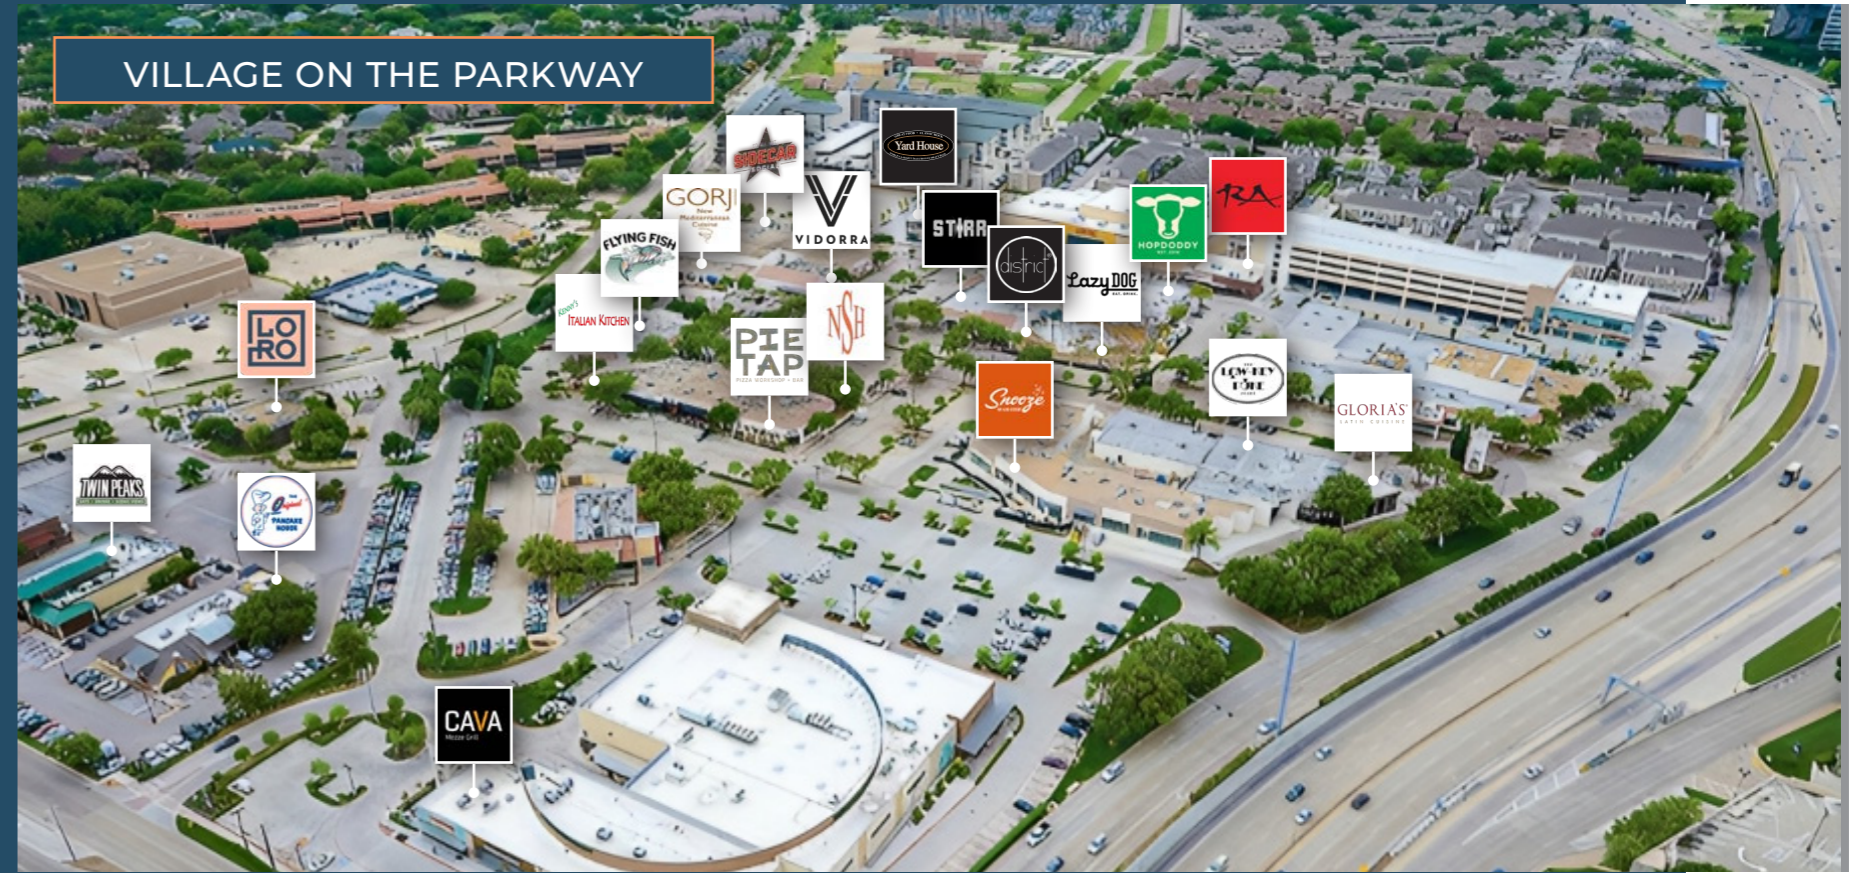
VILLAGE ON THE PARKWAY

SIDECAR

Yard House

GORJI
New Mediterranean Cuisine

VIDORRA

STIRR

HOPDODDY

RA

FLYING FISH

district

Lazy DOG

Nizza's
ITALIAN KITCHEN

NSH

PIE TAP
PIZZA WORKSHOP + BAR

LO RO

Snooze
AN A.M. EATERY

THE LOWERY FORE

GLORIA'S
LATIN CUISINE

TWIN PEAKS

The Original PANCAKE HOUSE

CAVA
Mezze Grill